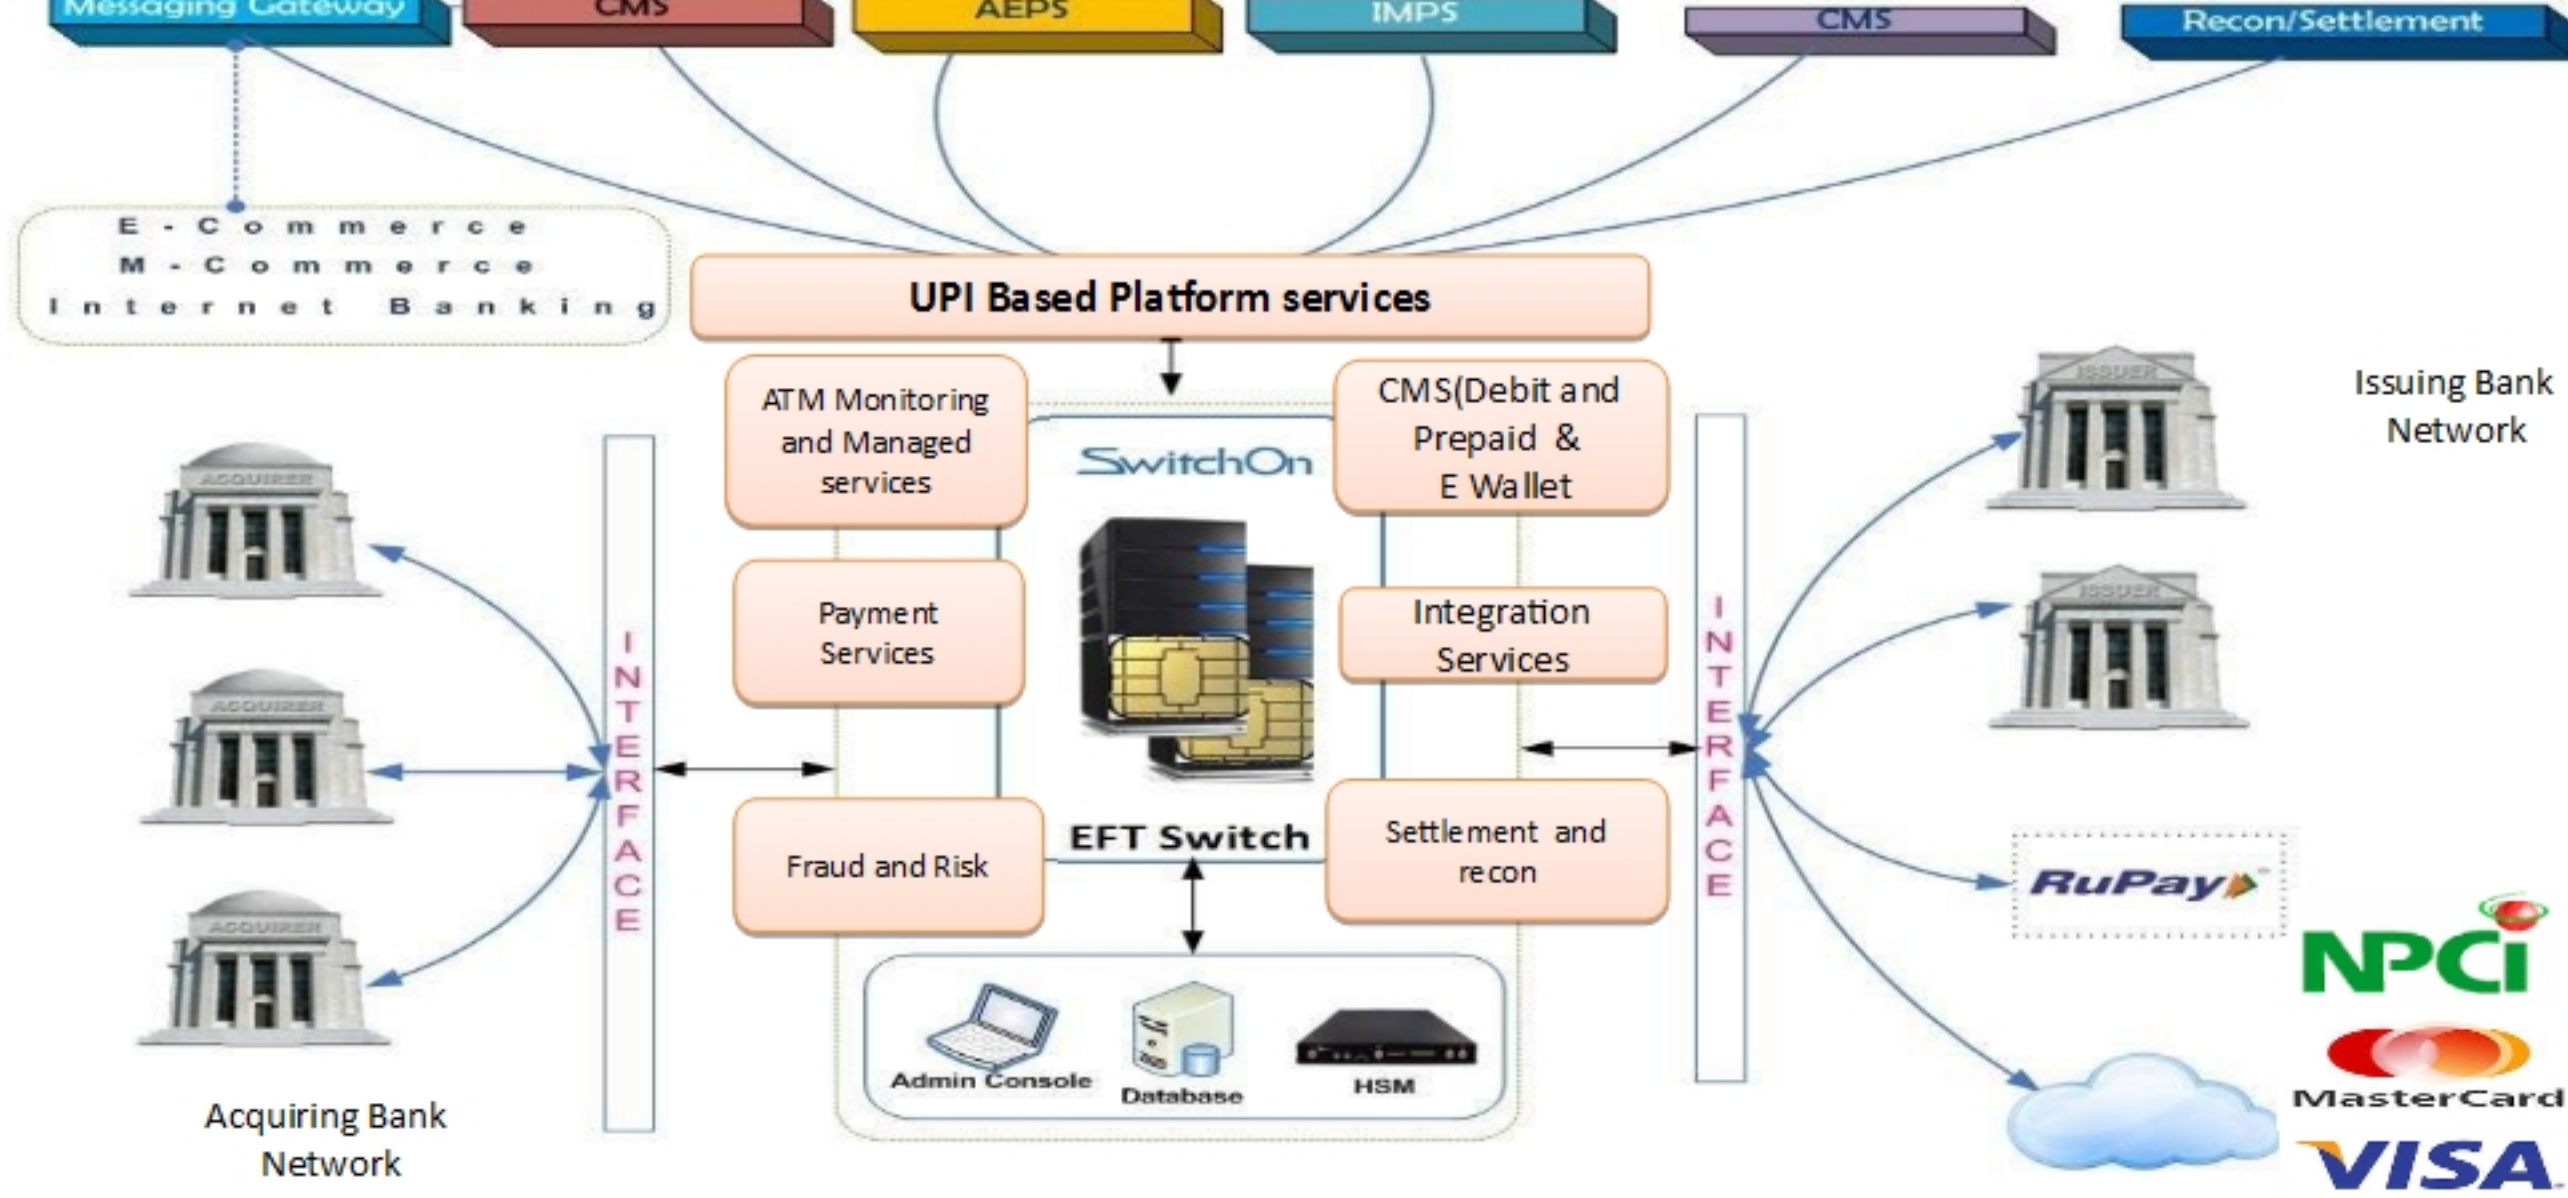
Messaging Gateway

CMS

AEPS

IMPS

CMS

Recon/Settlement

E-Commerce
M-Commerce
Internet Banking

UPI Based Platform services

ATM Monitoring and Managed services

SwitchOn

CMS(Debit and Prepaid & E Wallet

Payment Services

Integration Services

Fraud and Risk

EFT Switch

Settlement and recon

Admin Console

Database

HSM

ACQUIRER

ACQUIRER

ACQUIRER

INTERFACE

INTERFACE

ISSUER

ISSUER

Issuing Bank Network

RuPay

NPCI

MasterCard

VISA

Acquiring Bank Network